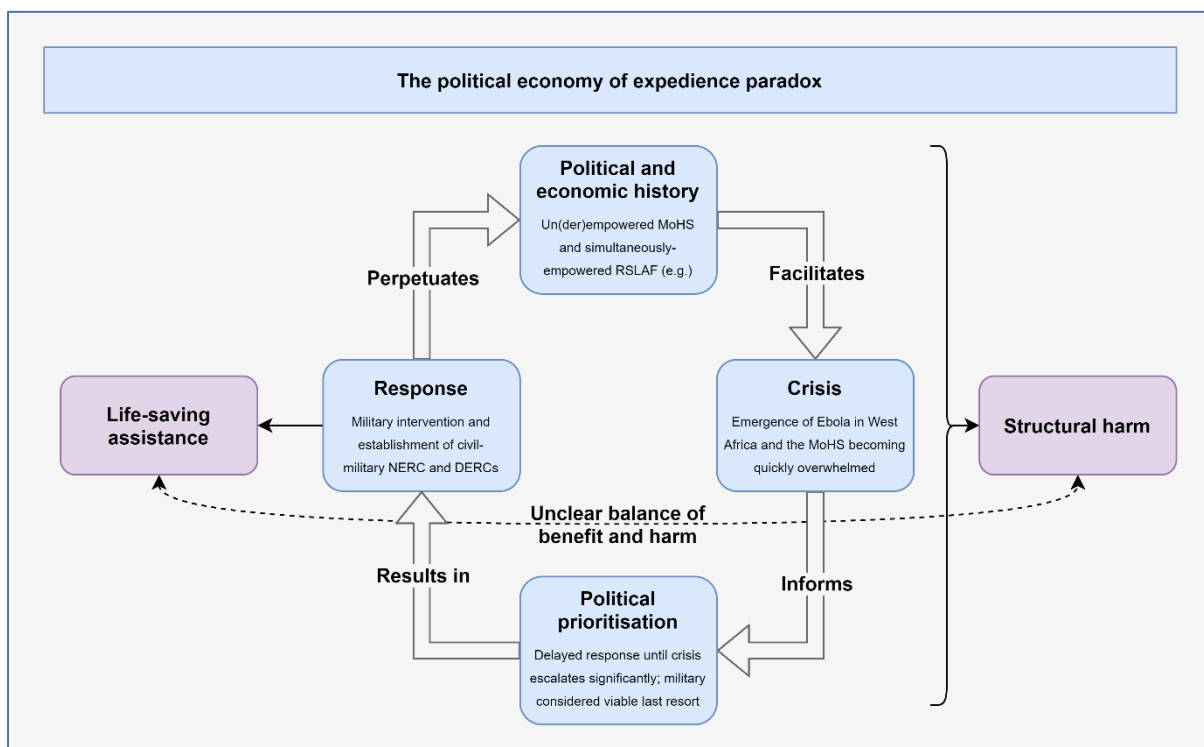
The political economy of expedience paradox

Political and economic history

Un(der)empowered MoHS and simultaneously-empowered RSLAF (e.g.)

Facilitates

Crisis

Emergence of Ebola in West Africa and the MoHS becoming quickly overwhelmed

Informs

Political prioritisation

Delayed response until crisis escalates significantly; military considered viable last resort

Results in

Response

Military intervention and establishment of civil-military NERC and DERCs

Perpetuates

Life-saving assistance

Structural harm

Unclear balance of benefit and harm